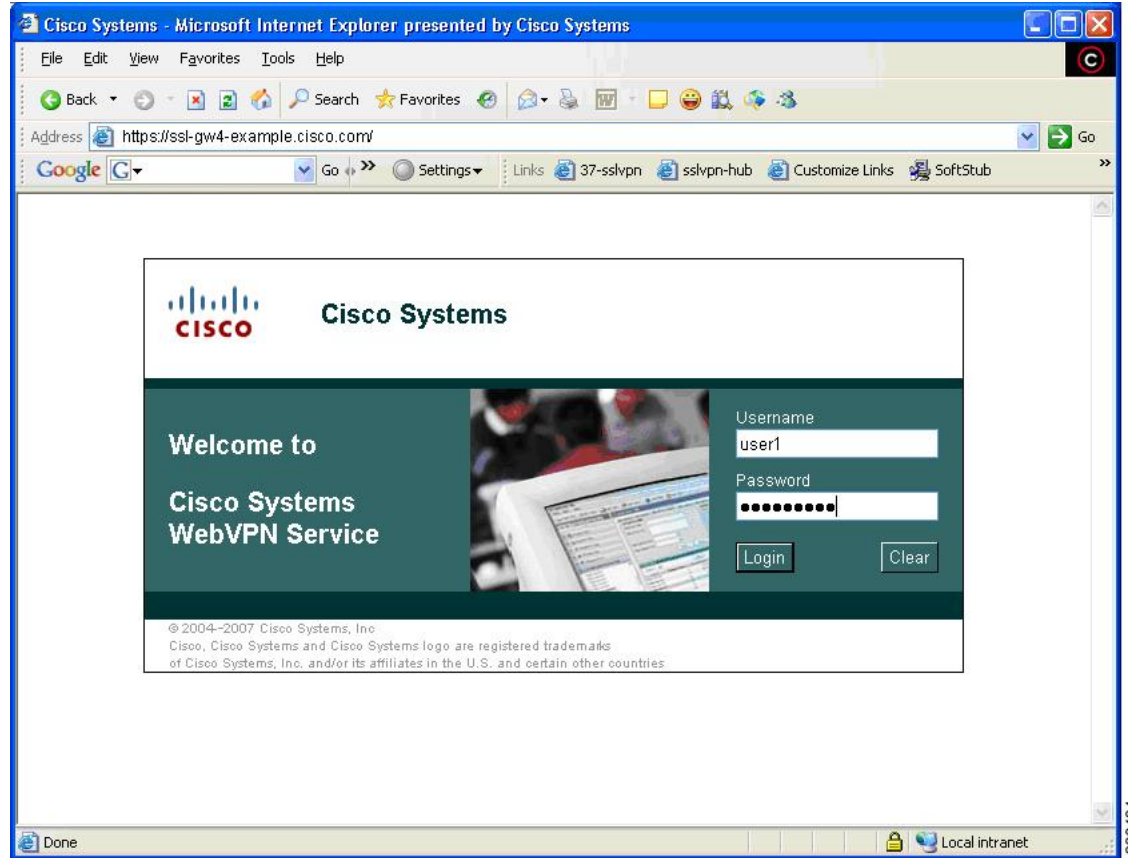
Cisco Systems - Microsoft Internet Explorer presented by Cisco Systems

File Edit View Favorites Tools Help

Back Search Favorites

Address https://ssl-gw4-example.cisco.com/ Go

Google G Go Settings Links 37-sslvpn sslvpn-hub Customize Links SoftStub

CISCO Cisco Systems

Welcome to

Cisco Systems WebVPN Service

Username
user1
Password
•••••••••
Login Clear

© 2004-2007 Cisco Systems, Inc
Cisco, Cisco Systems and Cisco Systems logo are registered trademarks of Cisco Systems, Inc. and/or its affiliates in the U.S. and certain other countries

Done Local intranet